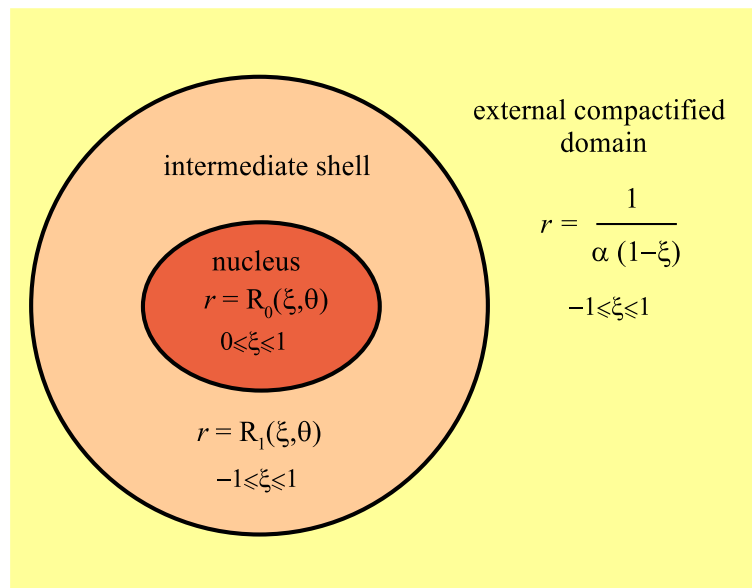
external compactified domain

$r = \frac{1}{\alpha\,(1-\xi)}$

$-1 \leqslant \xi \leqslant 1$

intermediate shell

nucleus

$r = R_0(\xi,\theta)$

$0 \leqslant \xi \leqslant 1$

$r = R_1(\xi,\theta)$

$-1 \leqslant \xi \leqslant 1$